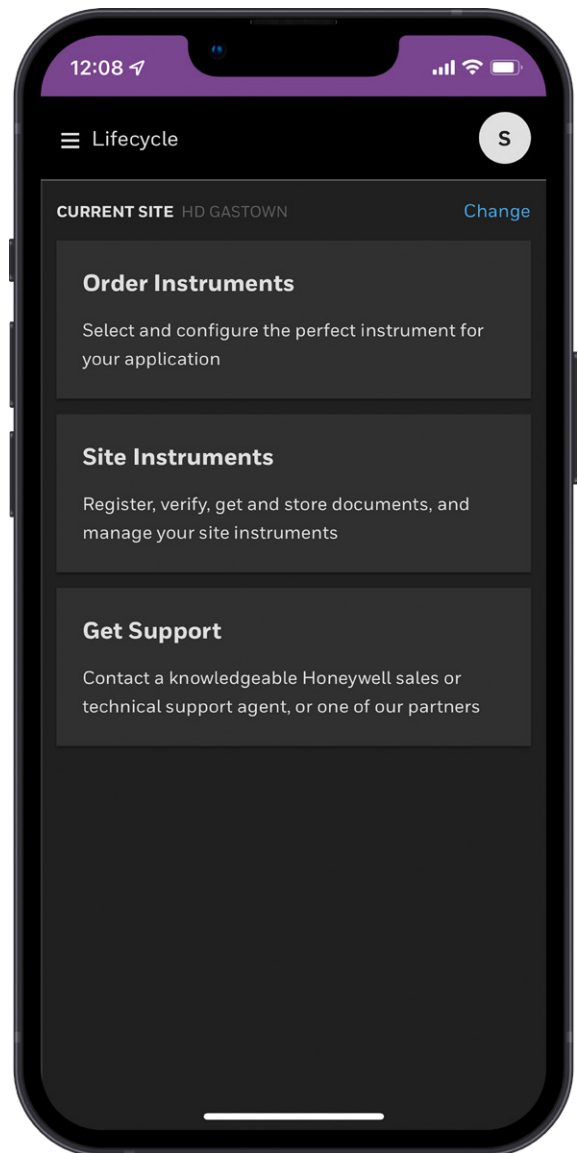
12:08

Lifecycle

S

CURRENT SITE HD GASTOWN

Change

Order Instruments

Select and configure the perfect instrument for your application

Site Instruments

Register, verify, get and store documents, and manage your site instruments

Get Support

Contact a knowledgeable Honeywell sales or technical support agent, or one of our partners